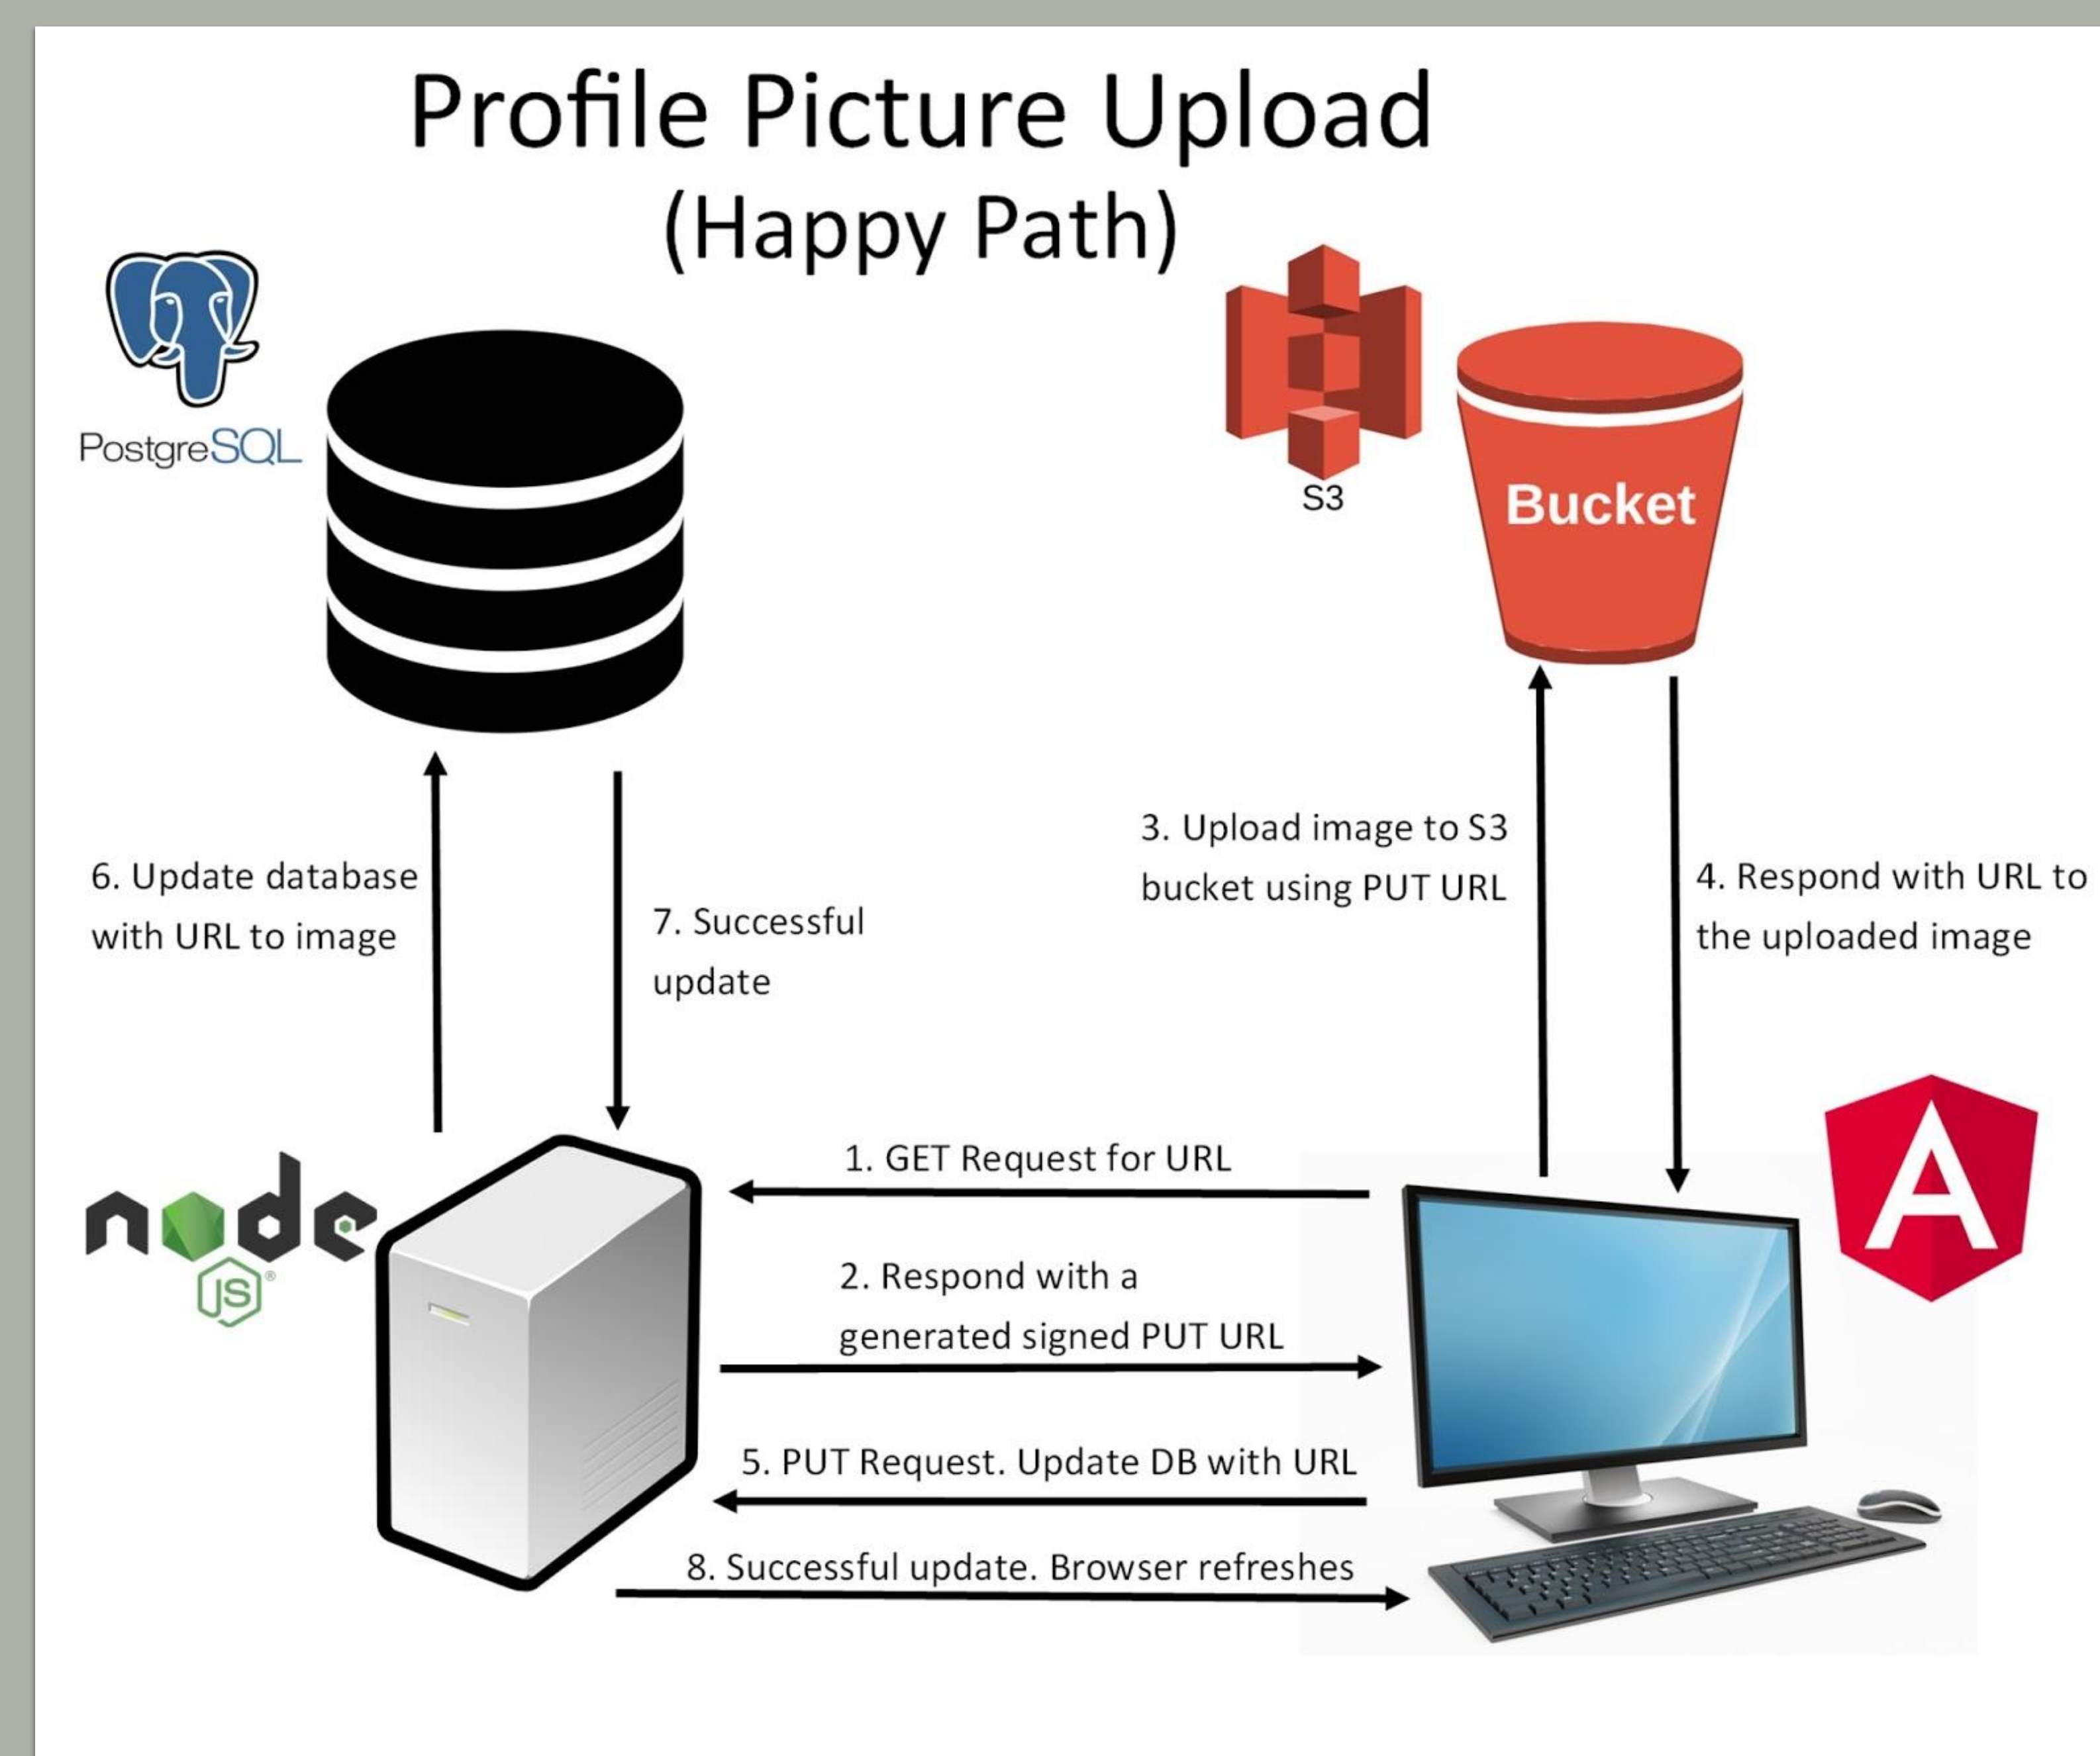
Profile Picture Upload
(Happy Path)

PostgreSQL

S3

Bucket

6. Update database with URL to image

7. Successful update

3. Upload image to S3 bucket using PUT URL

4. Respond with URL to the uploaded image

node JS

A

1. GET Request for URL

2. Respond with a generated signed PUT URL

5. PUT Request. Update DB with URL

8. Successful update. Browser refreshes